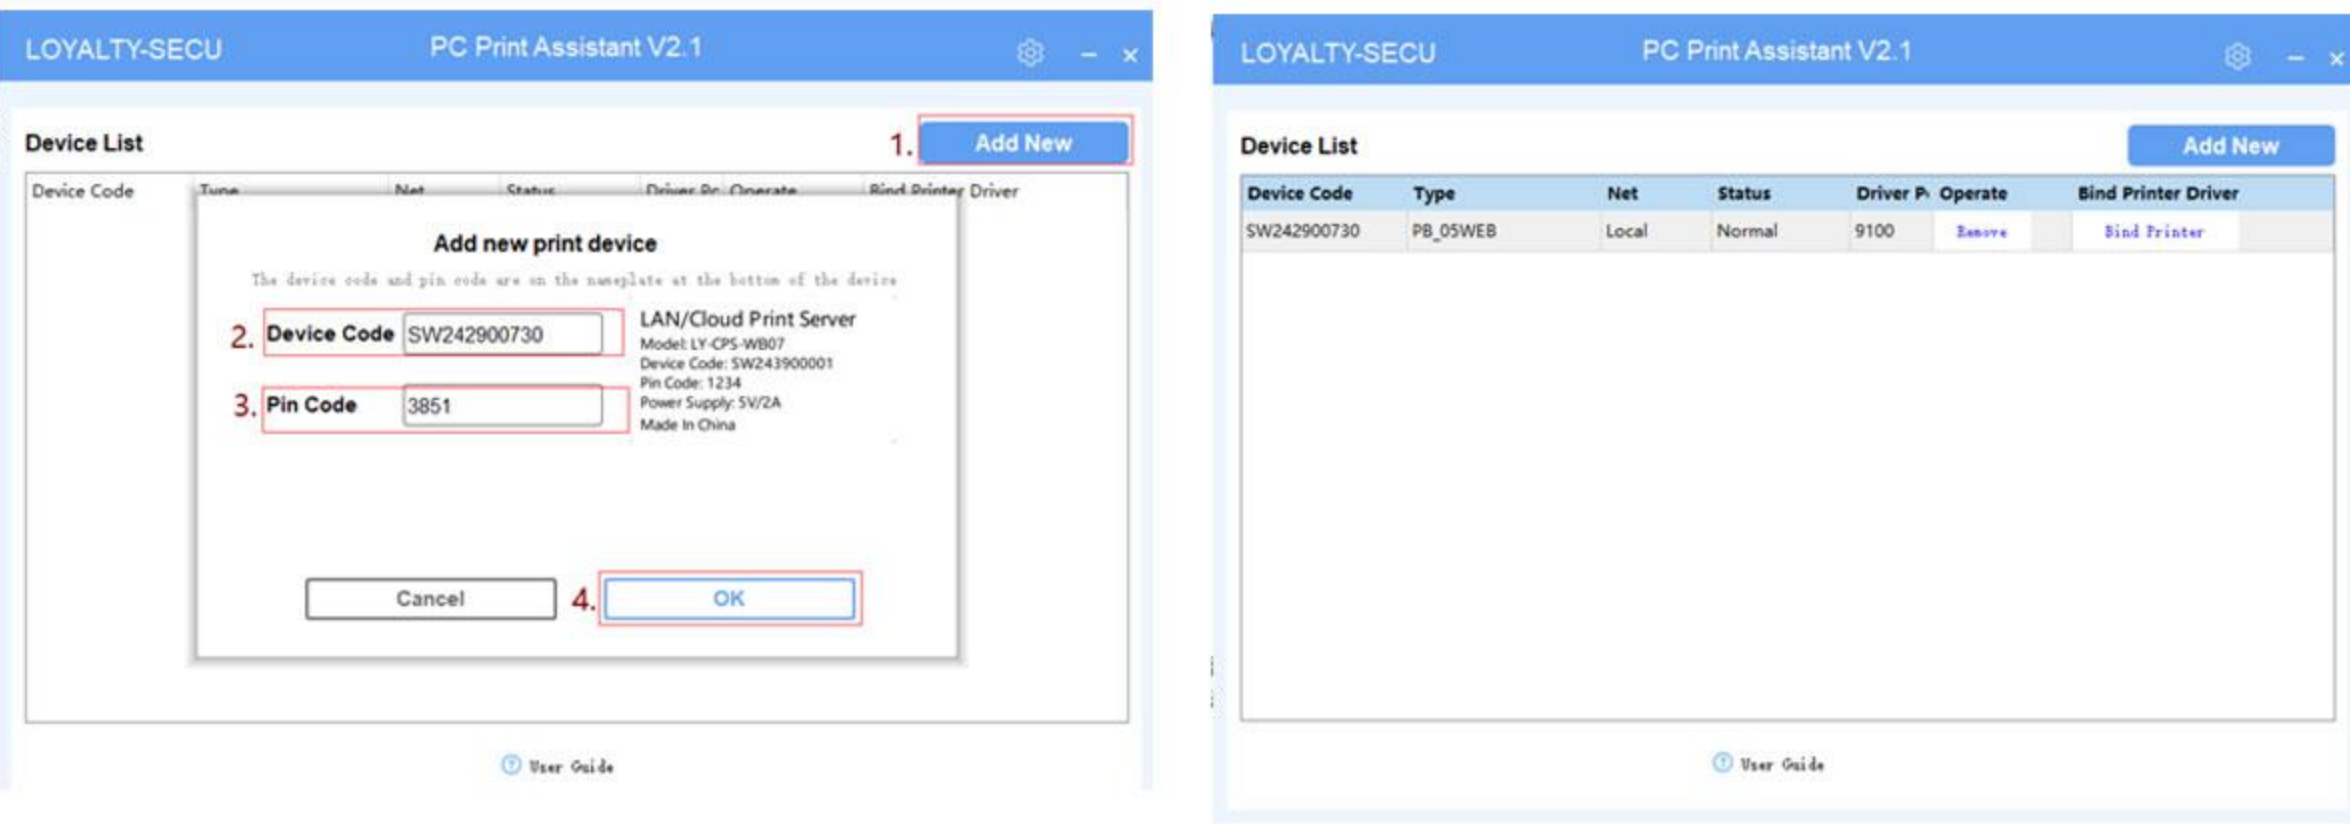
LOYALTY-SECU PC Print Assistant V2.1 – ×

Device List

1. Add New

| Device Code | Type | Net | Status | Driver Po | Operate | Bind Printer Driver |
|---|---|---|---|---|---|---|

Add new print device

The device code and pin code are on the nameplate at the bottom of the device

2. Device Code SW242900730

3. Pin Code 3851

LAN/Cloud Print Server
Model: LY-CPS-WB07
Device Code: SW243900001
Pin Code: 1234
Power Supply: 5V/2A
Made In China

Cancel

4. OK

User Guide

LOYALTY-SECU PC Print Assistant V2.1 – ×

Device List

Add New

| Device Code | Type | Net | Status | Driver P | Operate | Bind Printer Driver |
|---|---|---|---|---|---|---|
| SW242900730 | PB_05WEB | Local | Normal | 9100 | Remove | Bind Printer |

User Guide